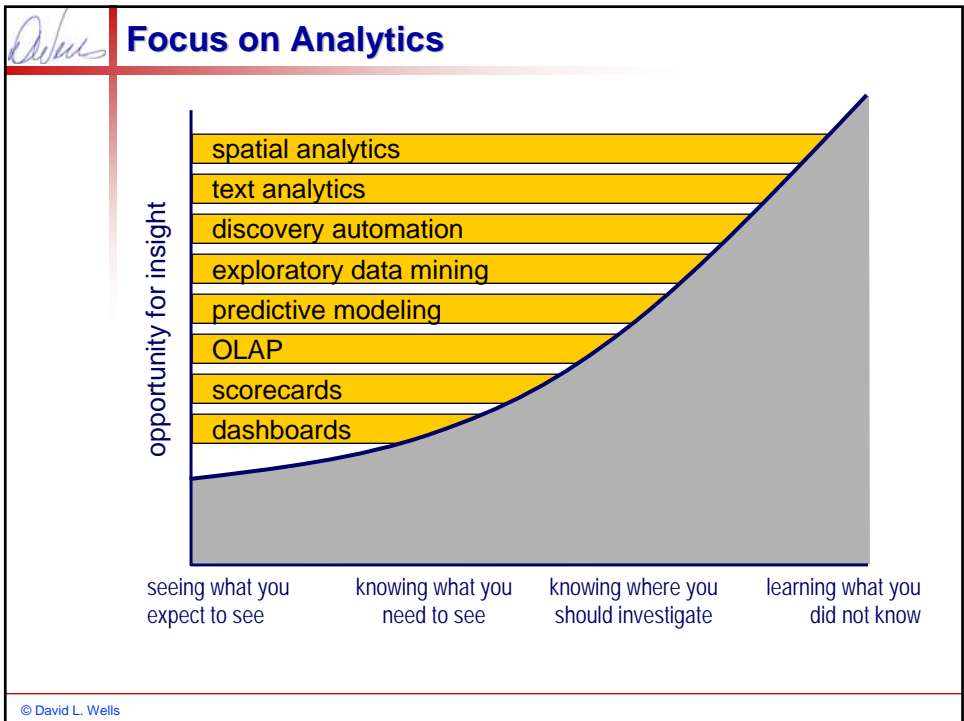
DWells

Focus on Analytics

opportunity for insight

spatial analytics

text analytics

discovery automation

exploratory data mining

predictive modeling

OLAP

scorecards

dashboards

seeing what you expect to see

knowing what you need to see

knowing where you should investigate

learning what you did not know

© David L. Wells